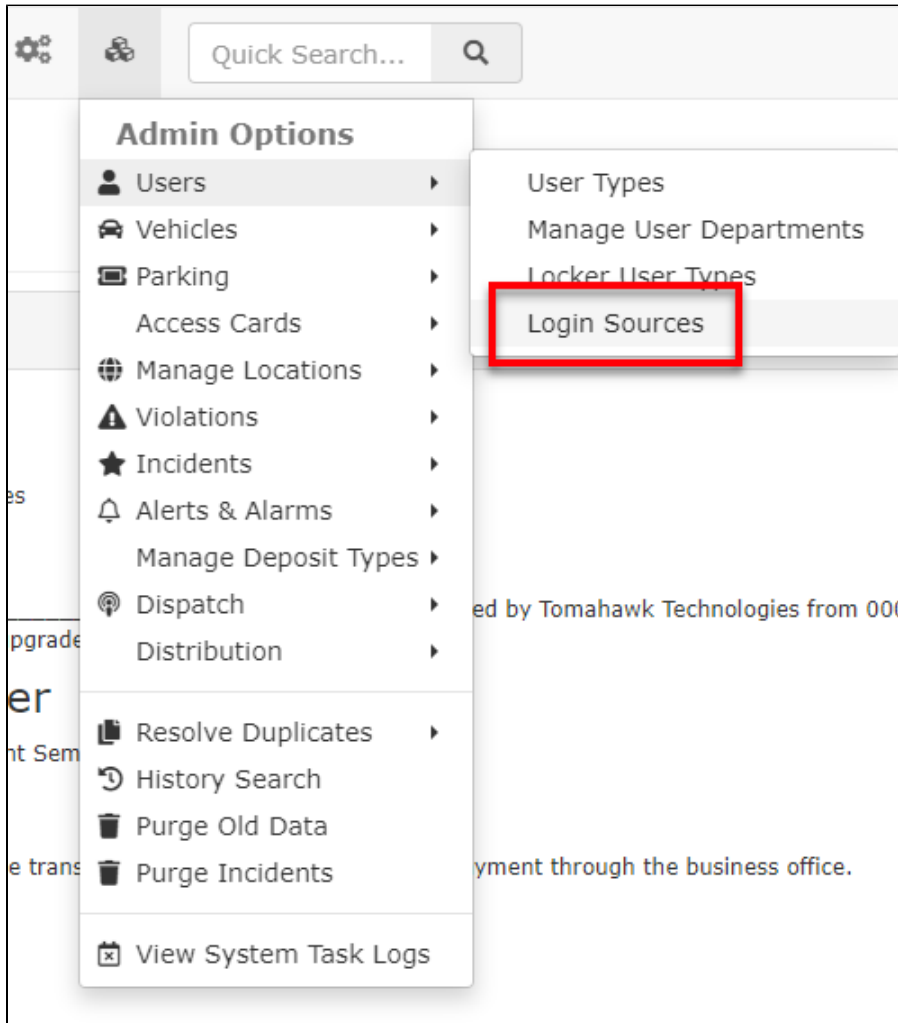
Quick Search...

Admin Options
Users
Vehicles
Parking
Access Cards
Manage Locations
Violations
Incidents
Alerts & Alarms
Manage Deposit Types
Dispatch
Distribution

Resolve Duplicates
History Search
Purge Old Data
Purge Incidents

View System Task Logs

User Types
Manage User Departments
Locker User Types
Login Sources

es
pgrade
er
nt Sem
e trans
ed by Tomahawk Technologies from 00
yment through the business office.